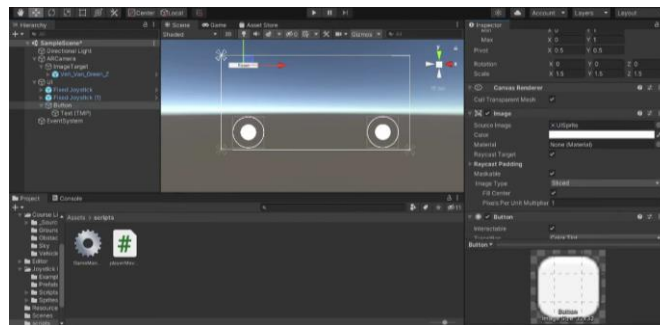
Center Local

Account Layers Layout

Hierarchy
SampleScene*
Directional Light
ARCamera
ImageTarget
Van_Van_Green_2
UI
Fixed Joystick
Fixed Joystick (1)
Button
Text (TMP)
EventSystem

Scene Game Asset Store
Shaded 2D Gizmos

Inspector
Max X 0 Y 1
Pivot X 0.5 Y 0.5
Rotation X 0 Y 0 Z 0
Scale X 1.5 Y 1.5 Z 1.5
Canvas Renderer
Cull Transparent Mesh
Image
Source Image UISprite
Color
Material None (Material)
Raycast Target
Raycast Padding
Maskable
Image Type Sliced
Fill Center
Pixels Per Unit Multiplier 1
Button
Interactable
Button

Project Console
Assets > scripts
Course U
Sound
Ground
Obstac
Sky
Vehicle
Editor
Joystick
Exampl
Prefab
Scripts
Sprites
Resource
Scenes
scripts
GameMan playerMov

Button
Image Size: 32x32